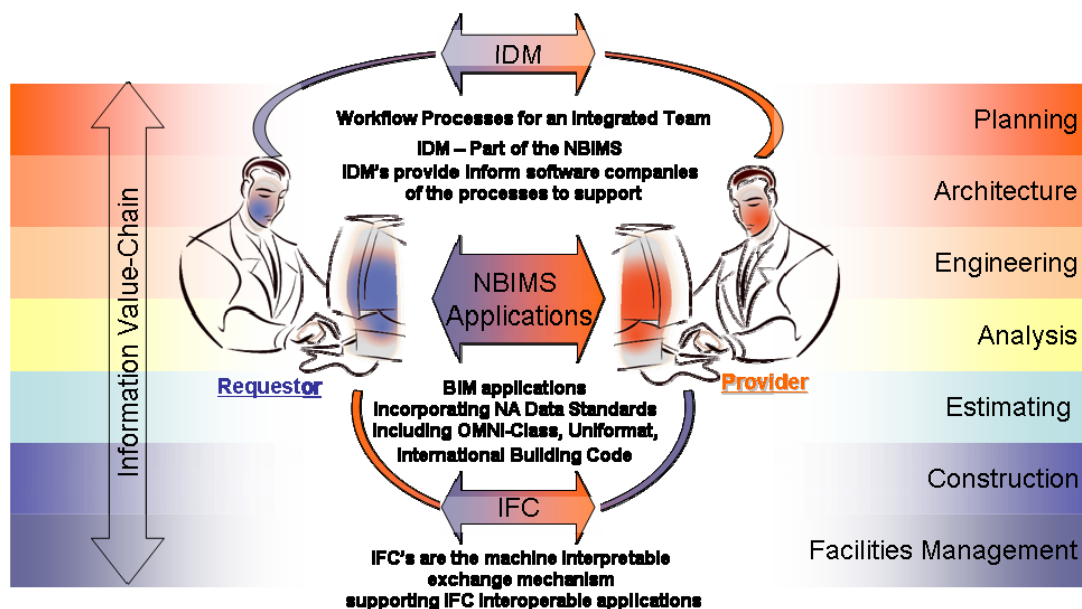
IDM

Workflow Processes for an Integrated Team

IDM – Part of the NBIMS

IDM's provide inform software companies of the processes to support

Information Value-Chain

Planning

Architecture

Engineering

Analysis

Estimating

Construction

Facilities Management

NBIMS Applications

Requestor

Provider

BIM applications incorporating NA Data Standards including OMNI-Class, Uniformat, International Building Code

IFC

IFC's are the machine interpretable exchange mechanism supporting IFC interoperable applications